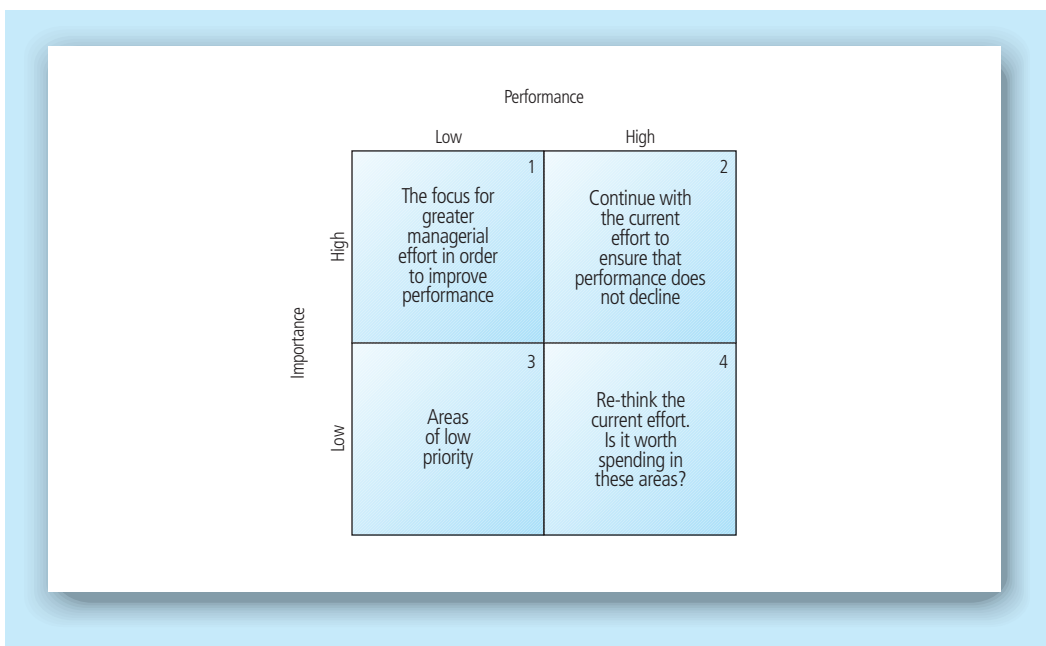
Performance

Low

High

Importance

High

Low

1
The focus for greater managerial effort in order to improve performance

2
Continue with the current effort to ensure that performance does not decline

3
Areas of low priority

4
Re-think the current effort. Is it worth spending in these areas?